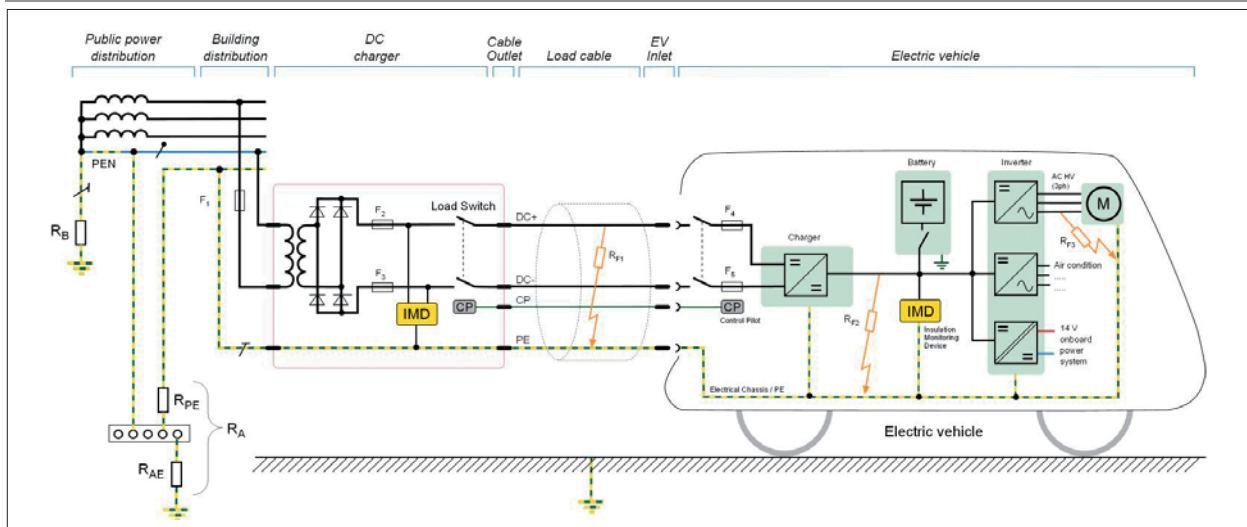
Public power distribution

Building distribution

DC charger

Cable Outlet

Load cable

EV Inlet

Electric vehicle

PEN

$R_B$

$F_1$

$F_2$

$F_3$

Load Switch

DC+

DC-

CP

PE

IMD

CP

$R_{F1}$

$F_4$

$F_5$

CP

Control Pilot

Charger

Battery

Inverter

AC HV (3ph)

M

$R_{F3}$

Air condition

.....

14 V onboard power system

IMD

Insulation Monitoring Device

$R_{F2}$

Electrical Chassis / PE

Electric vehicle

$R_{PE}$

$R_A$

$R_{AE}$